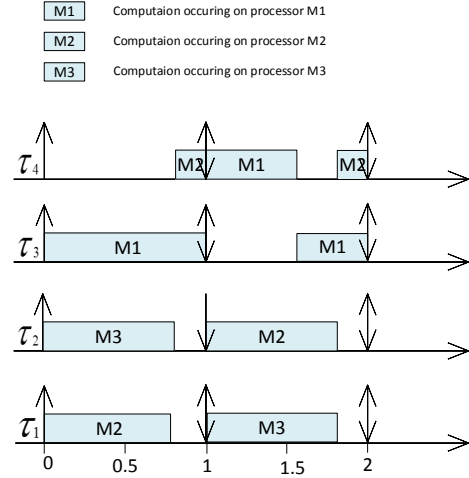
M1 Computaion occuring on processor M1

M2 Computaion occuring on processor M2

M3 Computaion occuring on processor M3

$\tau_4$ M2 M1 M2

$\tau_3$ M1 M1

$\tau_2$ M3 M2

$\tau_1$ M2 M3

0 0.5 1 1.5 2